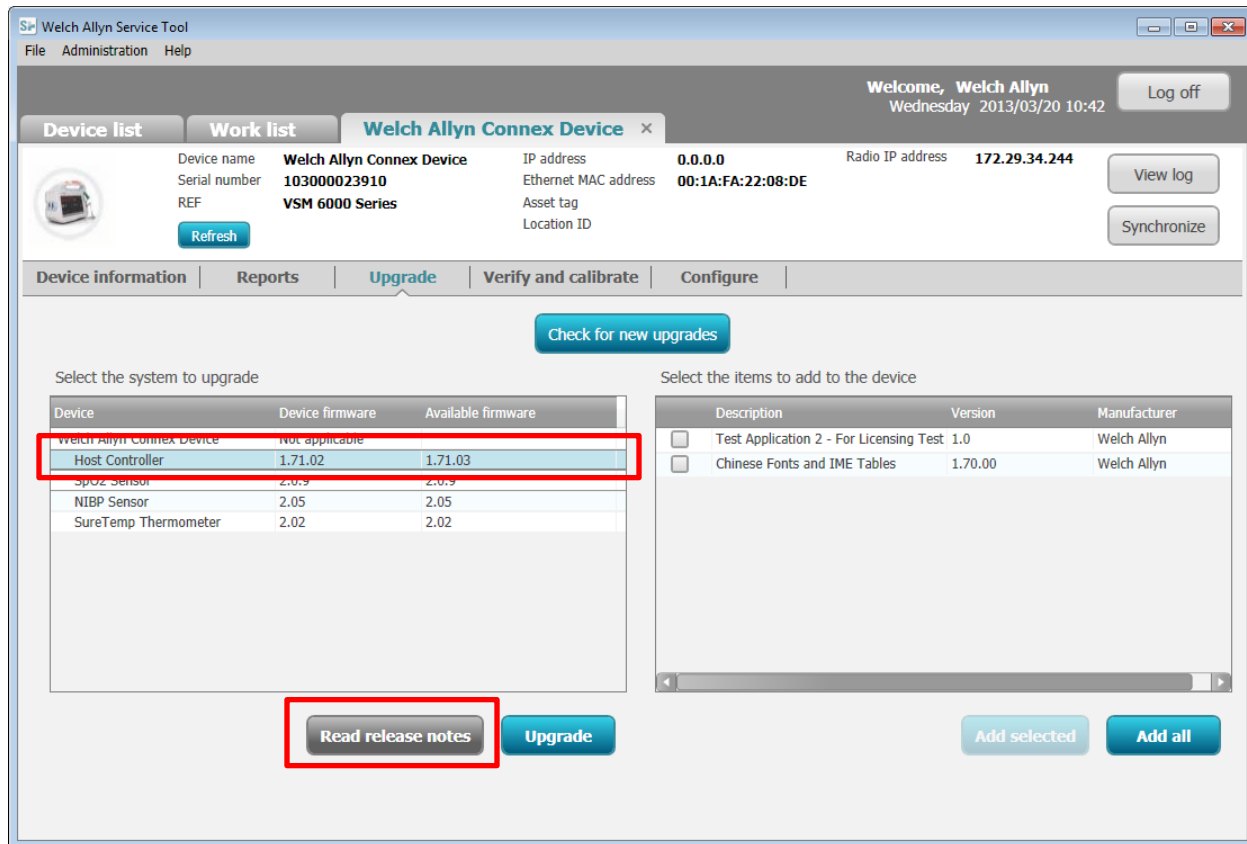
Welch Allyn Service Tool

File Administration Help

Welcome, Welch Allyn
Wednesday 2013/03/20 10:42

Log off

Device list | Work list | Welch Allyn Connex Device ×

Device name Welch Allyn Connex Device
Serial number 103000023910
REF VSM 6000 Series

Refresh

IP address 0.0.0.0
Ethernet MAC address 00:1A:FA:22:08:DE
Asset tag
Location ID

Radio IP address 172.29.34.244

View log

Synchronize

Device information | Reports | Upgrade | Verify and calibrate | Configure

Check for new upgrades

Select the system to upgrade

| Device | Device firmware | Available firmware |
|---|---|---|
| Welch Allyn Connex Device | Not applicable | |
| Host Controller | 1.71.02 | 1.71.03 |
| SpO2 Sensor | 2.0.9 | 2.0.9 |
| NIBP Sensor | 2.05 | 2.05 |
| SureTemp Thermometer | 2.02 | 2.02 |

Select the items to add to the device

| | Description | Version | Manufacturer |
|---|---|---|---|
| ☐ | Test Application 2 - For Licensing Test | 1.0 | Welch Allyn |
| ☐ | Chinese Fonts and IME Tables | 1.70.00 | Welch Allyn |

Read release notes

Upgrade

Add selected

Add all